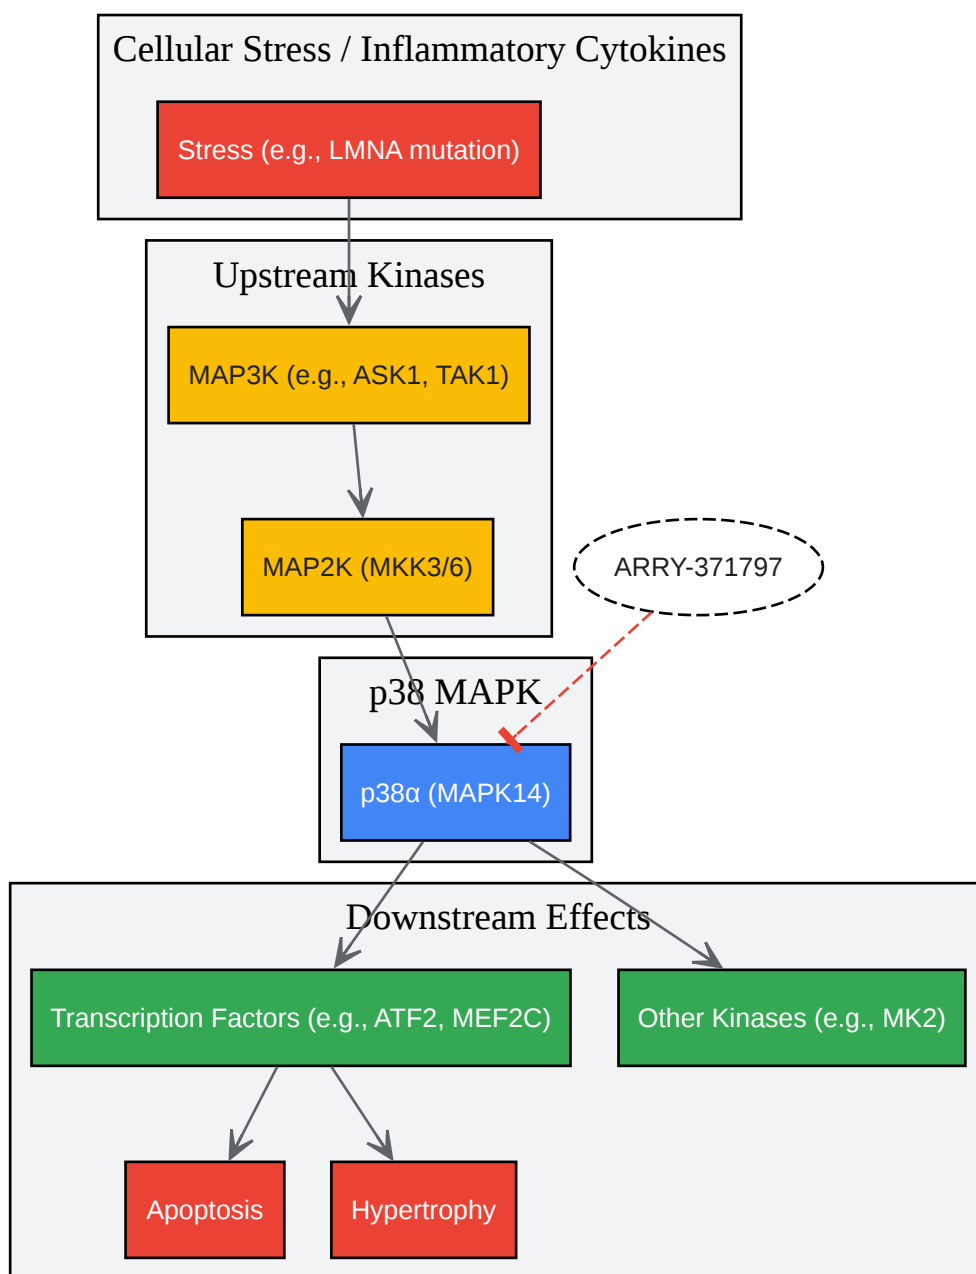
Cellular Stress / Inflammatory Cytokines

Stress (e.g., LMNA mutation)

Upstream Kinases

MAP3K (e.g., ASK1, TAK1)

MAP2K (MKK3/6)

ARRY-371797

p38 MAPK

p38α (MAPK14)

Downstream Effects

Transcription Factors (e.g., ATF2, MEF2C)

Other Kinases (e.g., MK2)

Apoptosis

Hypertrophy